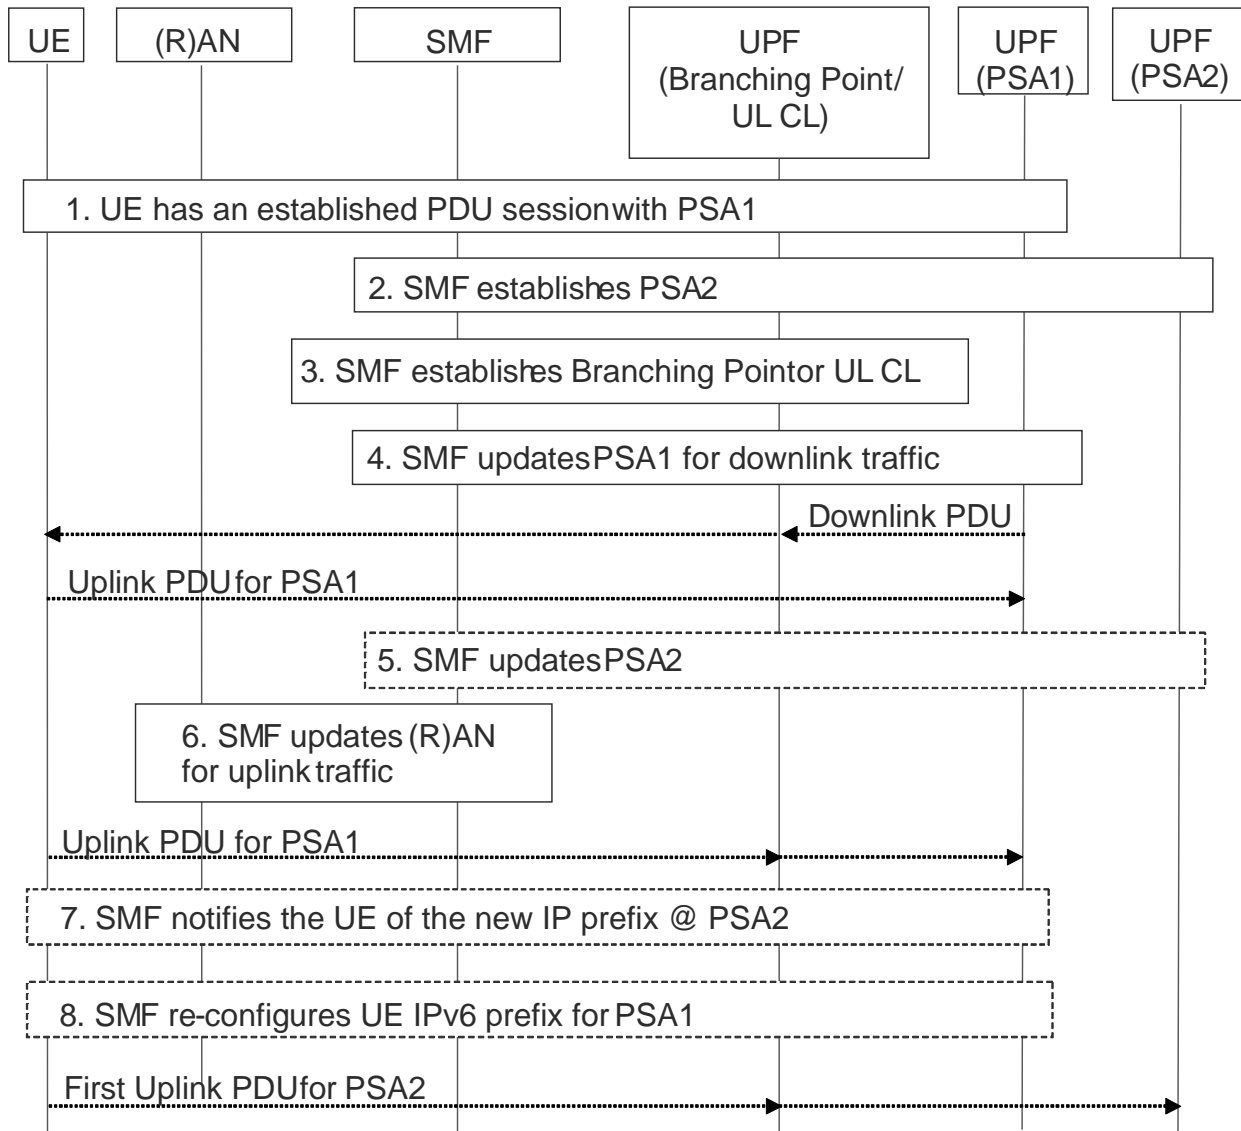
UE
(R)AN
SMF
UPF (Branching Point/ UL CL)
UPF (PSA1)
UPF (PSA2)

1. UE has an established PDU sessionwith PSA1

2. SMF establishes PSA2

3. SMF establishes Branching Pointor UL CL

4. SMF updatesPSA1 for downlink traffic

Downlink PDU

Uplink PDUfor PSA1

5. SMF updatesPSA2

6. SMF updates (R)AN for uplink traffic

Uplink PDU for PSA1

7. SMF notifies the UE of the new IP prefix @ PSA2

8. SMF re-configures UE IPv6 prefix for PSA1

First Uplink PDUfor PSA2